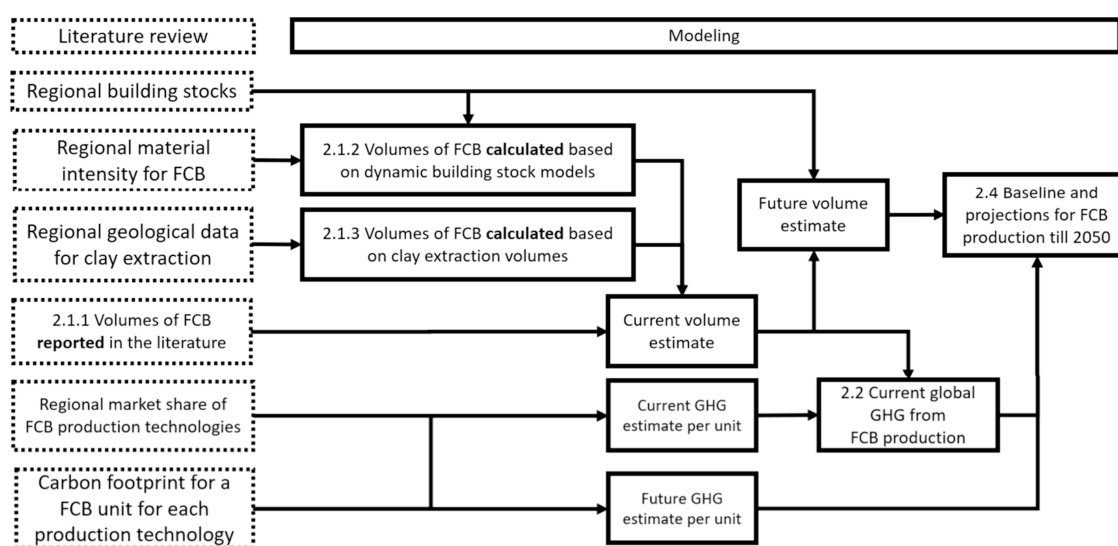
Literature review

Modeling

Regional building stocks

Regional material intensity for FCB

2.1.2 Volumes of FCB **calculated** based on dynamic building stock models

Regional geological data for clay extraction

2.1.3 Volumes of FCB **calculated** based on clay extraction volumes

Future volume estimate

2.4 Baseline and projections for FCB production till 2050

2.1.1 Volumes of FCB **reported** in the literature

Current volume estimate

Regional market share of FCB production technologies

Current GHG estimate per unit

2.2 Current global GHG from FCB production

Carbon footprint for a FCB unit for each production technology

Future GHG estimate per unit